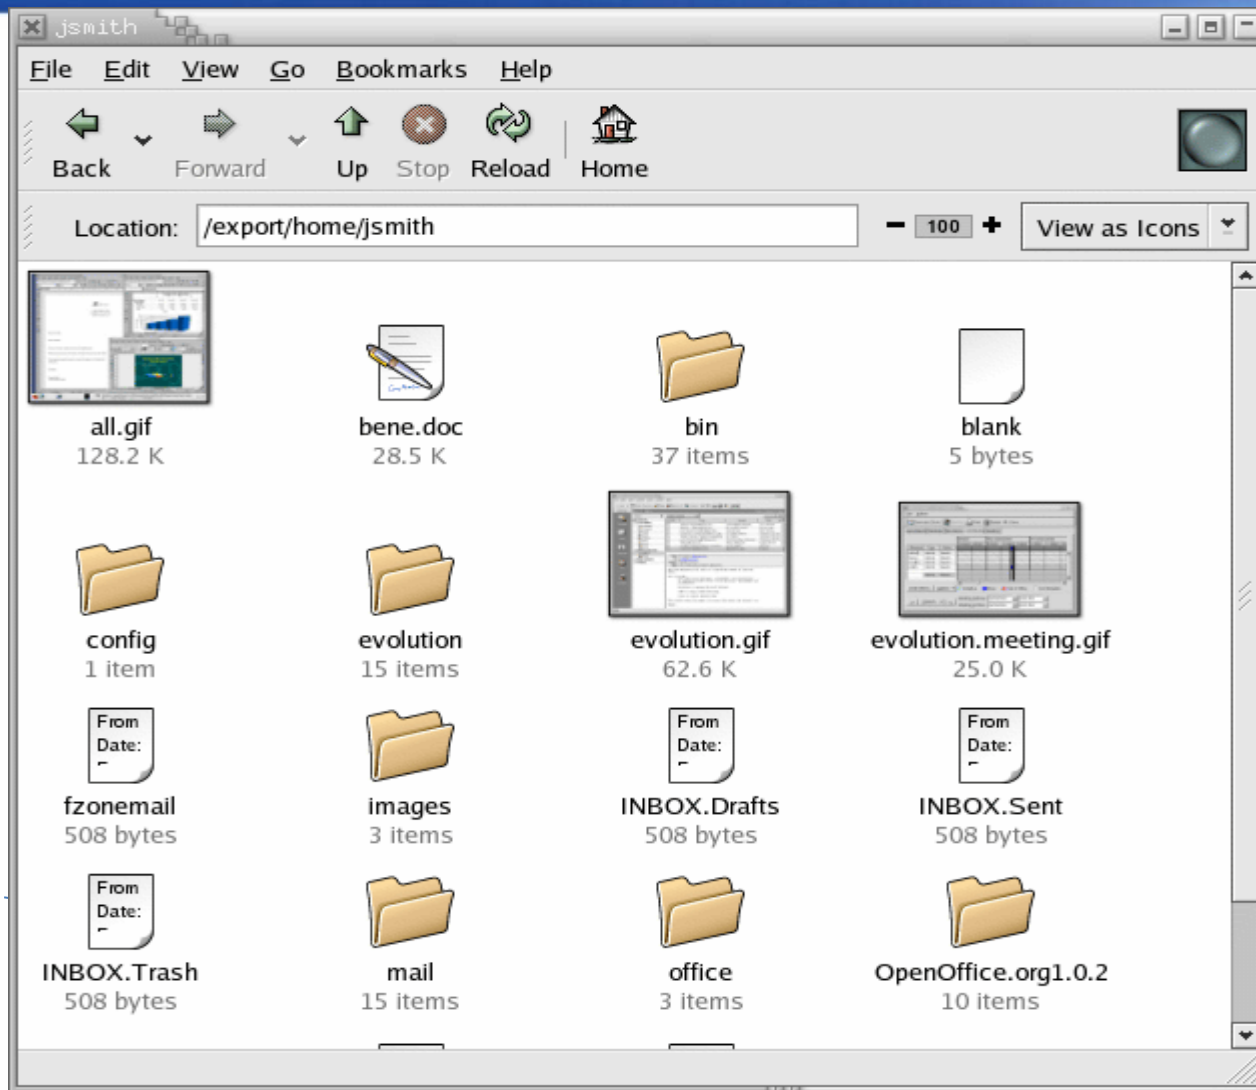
jsmith

File Edit View Go Bookmarks Help

Back Forward Up Stop Reload Home

Location: /export/home/jsmith

100

View as Icons

all.gif
128.2 K

bene.doc
28.5 K

bin
37 items

blank
5 bytes

config
1 item

evolution
15 items

evolution.gif
62.6 K

evolution.meeting.gif
25.0 K

From
Date:

fzonemail
508 bytes

images
3 items

From
Date:

INBOX.Drafts
508 bytes

From
Date:

INBOX.Sent
508 bytes

From
Date:

INBOX.Trash
508 bytes

mail
15 items

office
3 items

OpenOffice.org1.0.2
10 items